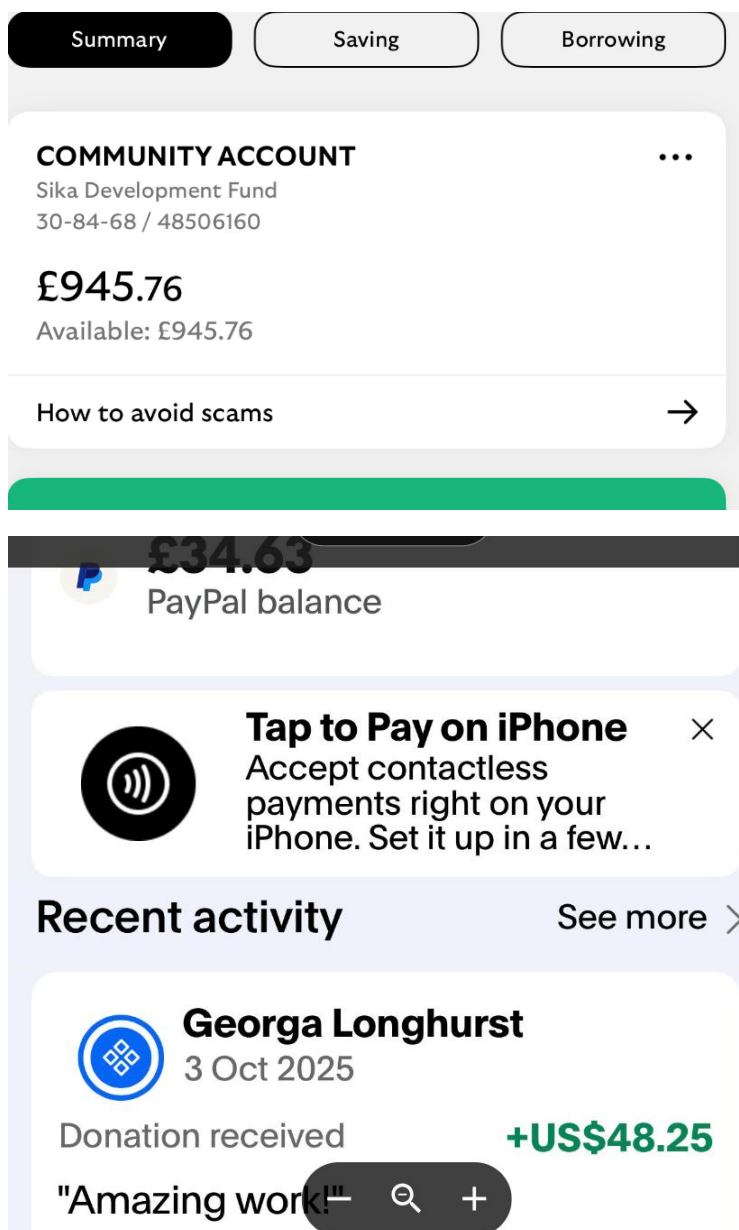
Summary
Saving
Borrowing

COMMUNITY ACCOUNT
Sika Development Fund
30-84-68 / 48506160

£945.76
Available: £945.76

How to avoid scams

£34.63
PayPal balance

Tap to Pay on iPhone
Accept contactless payments right on your iPhone. Set it up in a few...

Recent activity
See more

Georga Longhurst
3 Oct 2025
Donation received
+US$48.25
"Amazing work!"